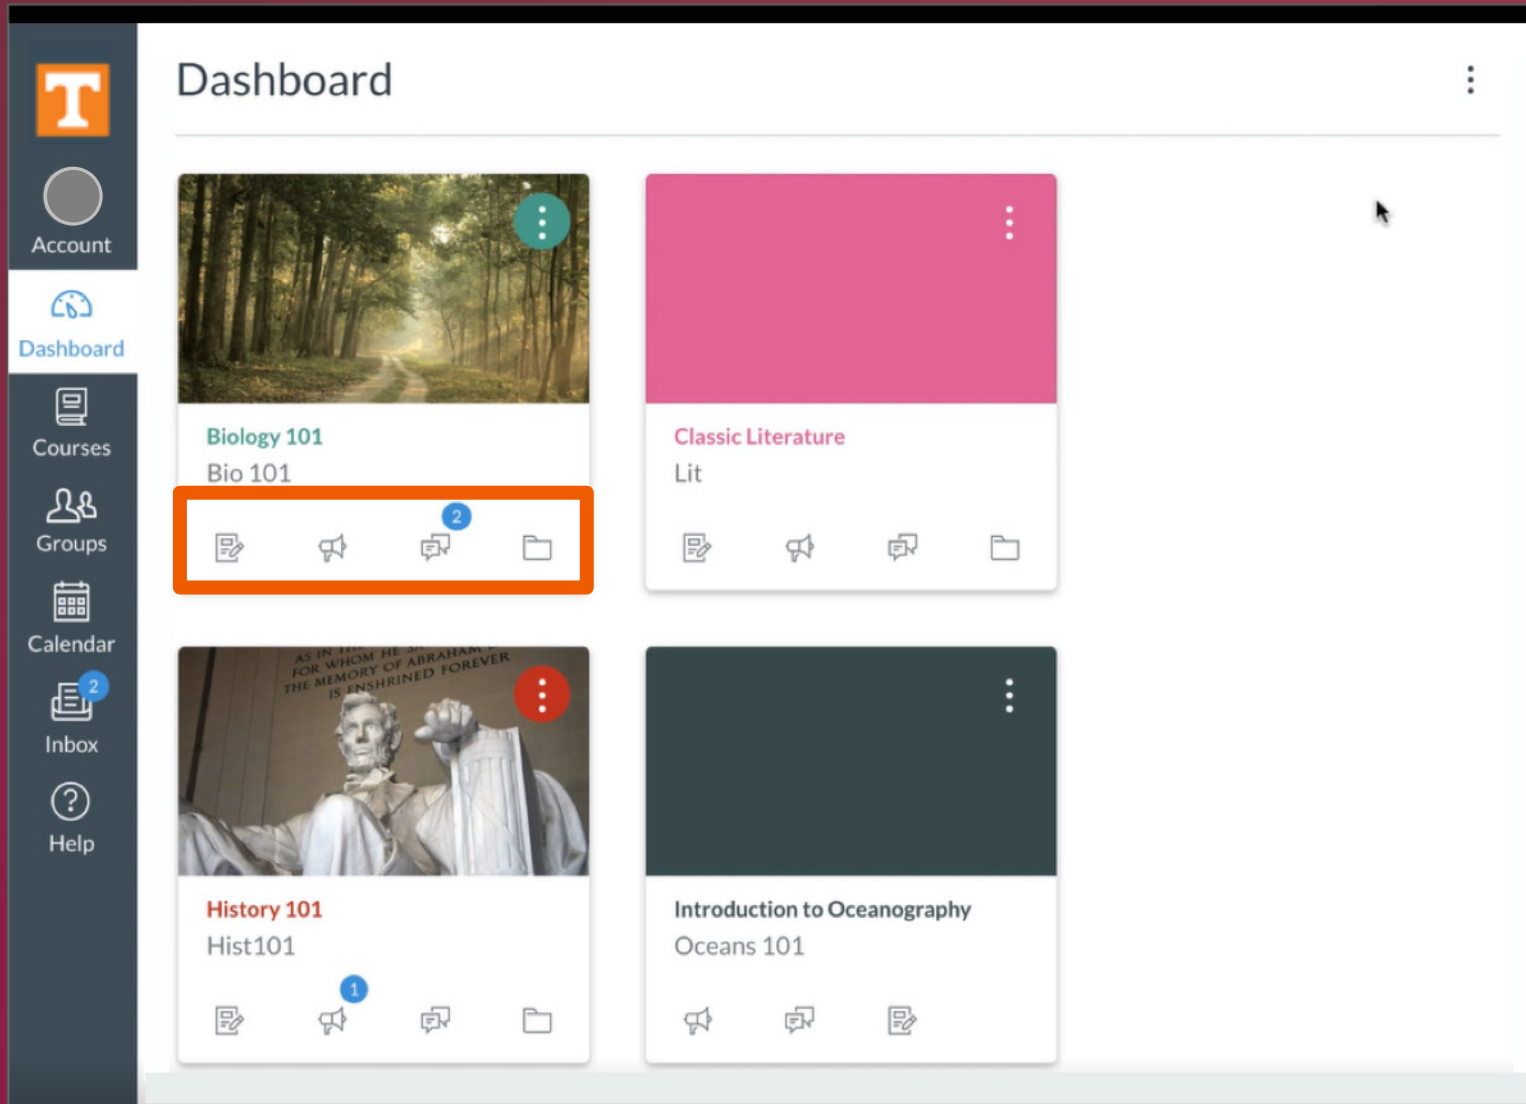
T

Account

Dashboard

Courses

Groups

Calendar

2

Inbox

Help

Dashboard

Biology 101
Bio 101

2

Classic Literature
Lit

AS IN THIS TEMPLE FOR WHOM HE SAVED THE MEMORY OF ABRAHAM LINCOLN IS ENSHRINED FOREVER

History 101
Hist101

1

Introduction to Oceanography
Oceans 101